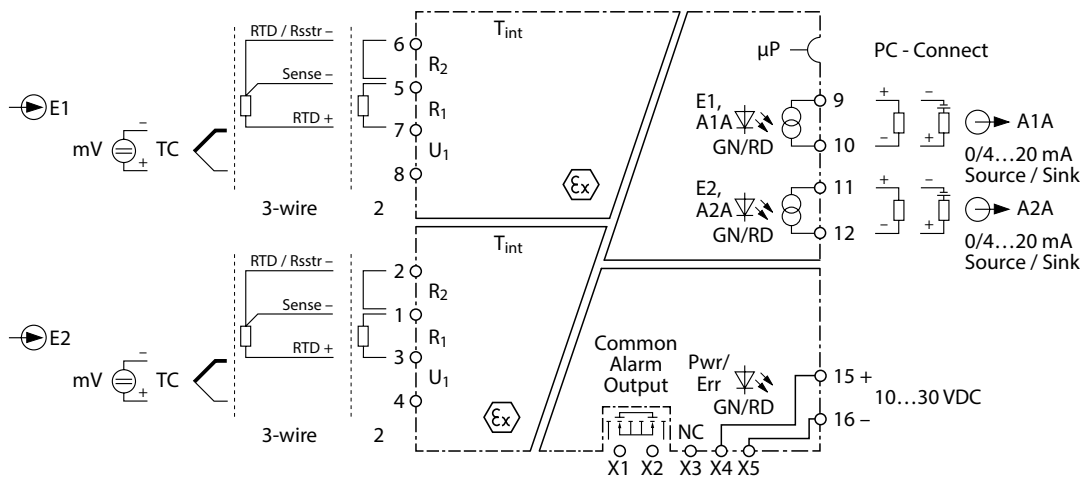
RTD / Rsstr –
Sense –
RTD +
E1
mV
–
+
TC
3-wire
2
6
5
7
8
$R_2$
$R_1$
$U_1$
$T_{int}$
Ex
μP
PC - Connect
E1, A1A
GN/RD
9
10
E2, A2A
GN/RD
11
12
+
–
–
+
+
–
–
+
A1A
0/4…20 mA
Source / Sink
A2A
0/4…20 mA
Source / Sink

RTD / Rsstr –
Sense –
RTD +
E2
mV
–
+
TC
3-wire
2
2
1
3
4
$R_2$
$R_1$
$U_1$
$T_{int}$
Ex
Common Alarm Output
Pwr/ Err
GN/RD
15 +
16 –
10…30 VDC
NC
X1 X2 X3 X4 X5